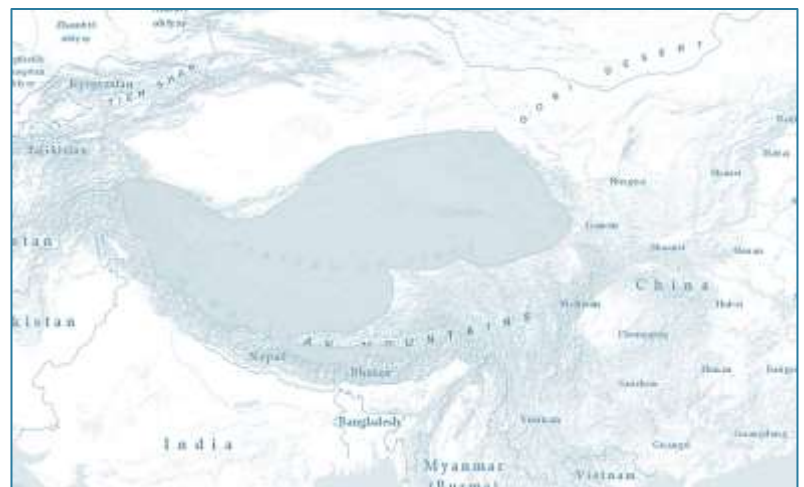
Kyrgyzstan
TIEN SHAN
GOBI DESERT
Tajikistan
stan
kistan
Ningxia
Shanxi
Hebei
Gansu
Shaanxi
Henan
China
Hubei
Sichuan
Chongqing
MOUNTAINS
Nepal
Bhutan
Guizhou
Hunan
Bangladesh
Yunnan
India
Guangxi
Guangdong
Myanmar
(Burma)
Vietnam